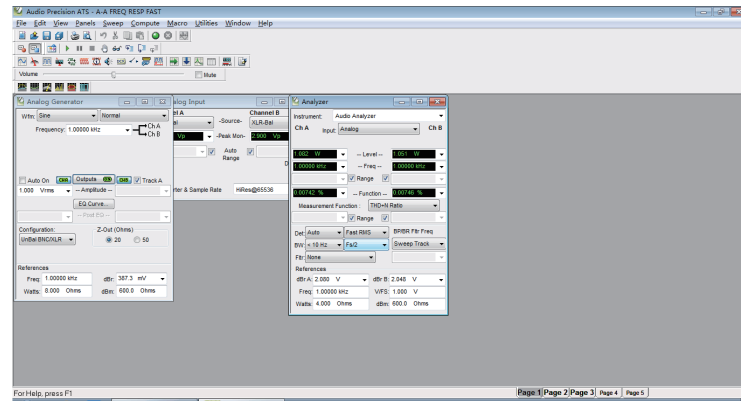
Audio Precision ATS - A-A FREQ RESP FAST

File Edit View Panels Sweep Compute Macro Utilities Window Help

Volume

Mute

Analog Generator

Wfm: Sine Normal

Frequency: 1.00000 kHz

Ch A
Ch B

Auto On
Outputs
Track A

1.000 Vrms -- Amplitude --

EQ Curve...

-- Post EQ --

Configuration:
UnBal BNC/XLR

Z-Out (Ohms)
20
50

References
Freq: 1.00000 kHz
dBr: 387.3 mV
Watts: 8.000 Ohms
dBm: 600.0 Ohms

Analog Input

el A
al
Vp
-Source-
-Peak Mon-

Channel B
XLR-Bal
2.900 Vp

Auto Range

rter & Sample Rate
HiRes@65536

Analyzer

Instrument: Audio Analyzer

Ch A
Input: Analog
Ch B

1.882 W
-- Level --
1.051 W

1.00000 kHz
-- Freq --
1.00000 kHz

Range

0.00742 %
-- Function --
0.00746 %

Measurement Function: THD+N Ratio

Range

Det: Auto
Fast RMS
BP/BR Fltr Freq

BW: <10 Hz
Fs/2
Sweep Track

Fltr: None

References
dBr A: 2.000 V
dBr B: 2.040 V
Freq: 1.00000 kHz
V/FS: 1.000 V
Watts: 4.000 Ohms
dBm: 600.0 Ohms

For Help, press F1

Page 1
Page 2
Page 3
Page 4
Page 5